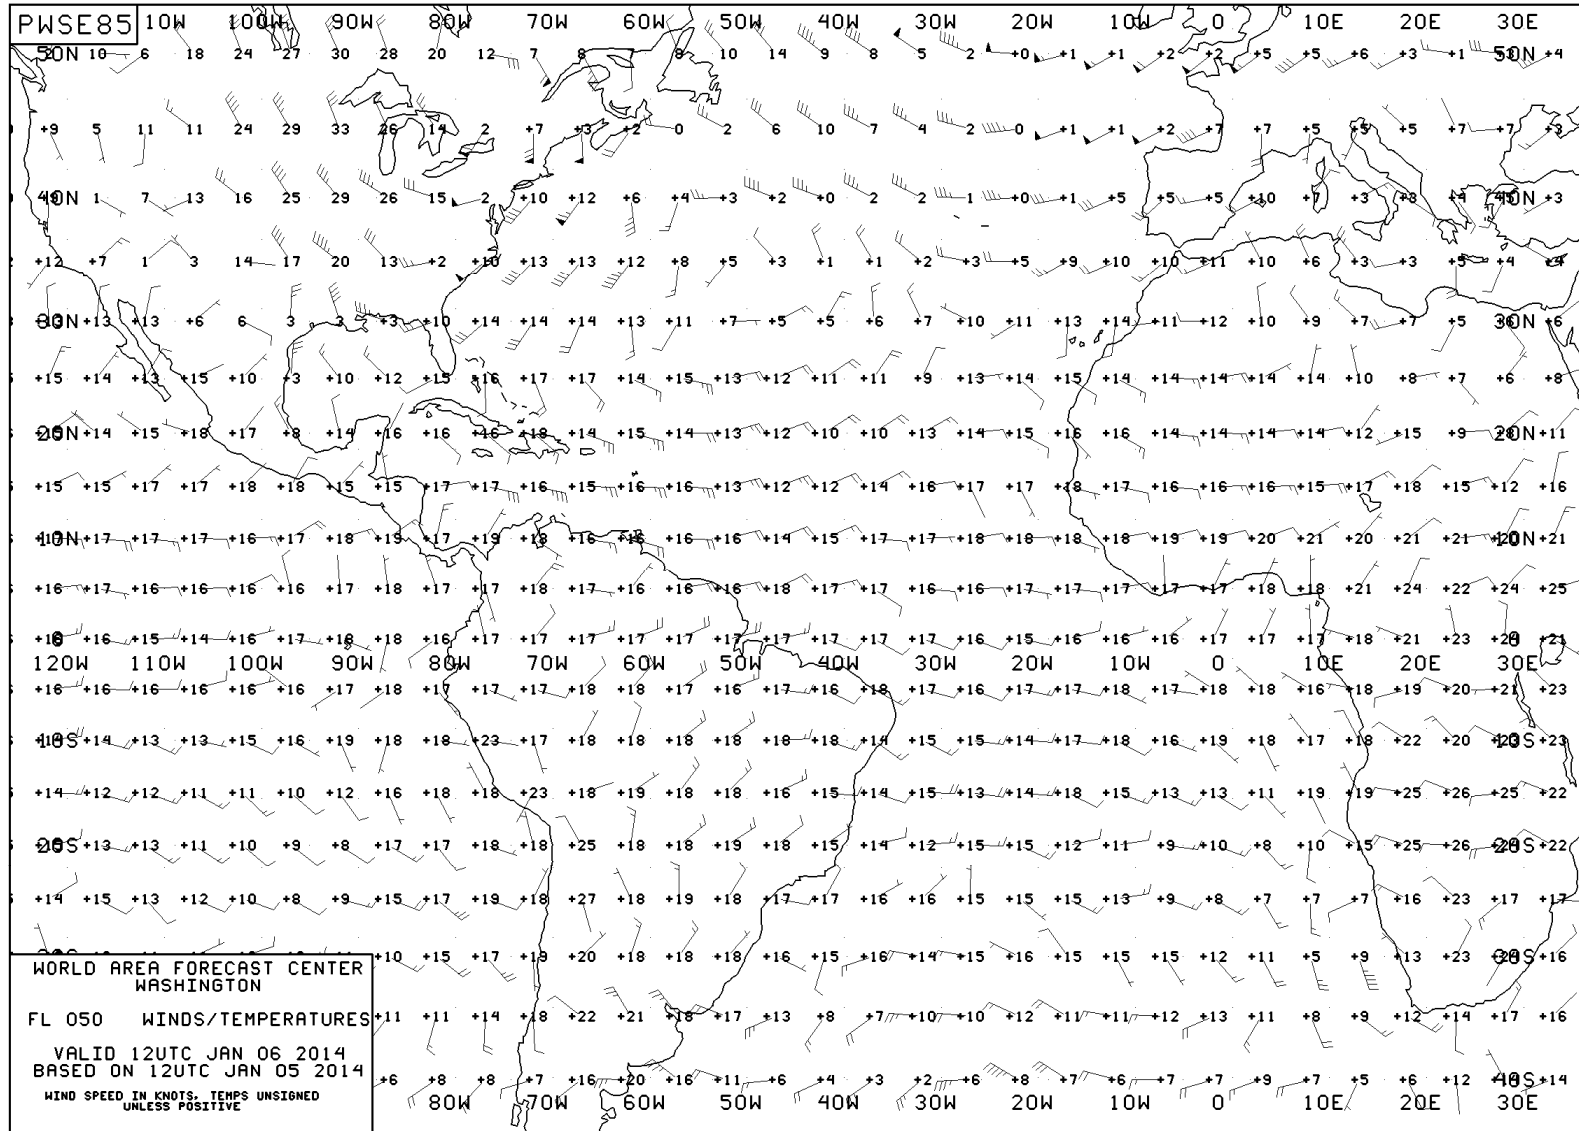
PWSE85

110W 100W 90W 80W 70W 60W 50W 40W 30W 20W 10W 0 10E 20E 30E

50N 10 6 18 24 27 30 28 20 12 7 8 7 8 10 14 9 8 5 2 +0 +1 +1 +2 +2 +5 +5 +6 +3 +1 50N +4

+9 5 11 11 24 29 33 26 14 2 +7 +3 +2 0 2 6 10 7 4 2 0 +1 +1 +2 +7 +7 +5 +5 +5 +7 +7 +3

40N 1 7 13 16 25 29 26 15 2 +10 +12 +6 +4 +3 +2 +0 2 2 1 +0 +1 +5 +5 +5 +10 +7 +3 +8 +4 40N +3

+12 +7 1 3 14 17 20 13 +2 +10 +13 +13 +12 +8 +5 +3 +1 +1 +2 +3 +5 +9 +10 +10 +11 +10 +6 +3 +3 +5 +4 +4

30N +13 +13 +6 6 3 3 +3 +10 +14 +14 +14 +13 +11 +7 +5 +5 +6 +7 +10 +11 +13 +14 +11 +12 +10 +9 +7 +7 +5 30N +6

+15 +14 +13 +15 +10 +3 +10 +12 +15 +16 +17 +17 +14 +15 +13 +12 +11 +11 +9 +13 +14 +15 +14 +14 +14 +14 +14 +10 +8 +7 +6 +8

20N +14 +15 +18 +17 +8 +14 +16 +16 +16 +18 +14 +15 +14 +13 +12 +10 +10 +13 +14 +15 +16 +16 +14 +14 +14 +14 +12 +15 +9 20N +11

+15 +15 +17 +17 +18 +18 +15 +15 +17 +17 +16 +15 +16 +16 +13 +12 +12 +14 +16 +17 +17 +18 +17 +16 +16 +16 +15 +17 +18 +15 +12 +16

10N +17 +17 +17 +16 +17 +18 +19 +17 +19 +18 +16 +16 +16 +16 +14 +15 +17 +17 +18 +18 +18 +18 +19 +19 +20 +21 +20 +21 +21 10N +21

+16 +17 +16 +16 +16 +16 +17 +18 +17 +17 +18 +17 +16 +16 +16 +18 +17 +17 +16 +16 +17 +17 +17 +17 +17 +18 +18 +21 +24 +22 +24 +25

+18 +16 +15 +14 +16 +17 +18 +18 +16 +17 +17 +17 +17 +17 +17 +17 +17 +17 +17 +16 +15 +16 +16 +16 +17 +17 +17 +18 +21 +23 +20 +21

120W 110W 100W 90W 80W 70W 60W 50W 40W 30W 20W 10W 0 10E 20E 30E

+16 +16 +16 +16 +16 +16 +17 +18 +17 +17 +17 +18 +18 +17 +16 +17 +16 +18 +17 +16 +17 +17 +18 +17 +18 +18 +16 +18 +19 +20 +21 +23

10S +14 +13 +13 +15 +16 +19 +18 +18 +23 +17 +18 +18 +18 +18 +18 +18 +14 +15 +15 +14 +17 +18 +16 +19 +18 +17 +18 +22 +20 10S +23

+14 +12 +12 +11 +11 +10 +12 +16 +18 +18 +23 +18 +19 +18 +18 +16 +15 +14 +15 +13 +14 +18 +15 +13 +13 +11 +19 +19 +25 +26 +25 +22

20S +13 +13 +11 +10 +9 +8 +17 +17 +18 +18 +25 +18 +18 +19 +18 +15 +14 +12 +15 +15 +12 +11 +9 +10 +8 +10 +15 +25 +26 20S +22

+14 +15 +13 +12 +10 +8 +9 +15 +17 +19 +18 +27 +18 +19 +18 +17 +17 +16 +16 +15 +15 +15 +13 +9 +8 +7 +7 +7 +16 +23 +17 +17

+10 +15 +17 +19 +20 +18 +18 +18 +16 +15 +16 +14 +15 +16 +15 +15 +15 +12 +11 +5 +9 +13 +23 30S +16

+11 +11 +14 +18 +22 +21 +18 +17 +13 +8 +7 +10 +10 +12 +11 +11 +12 +13 +11 +8 +9 +12 +14 +17 +16

+6 +8 +8 +7 +16 +20 +16 +11 +6 +4 +3 +2 +6 +8 +7 +6 +7 +7 +9 +7 +5 +6 +12 40S +14

80W 70W 60W 50W 40W 30W 20W 10W 0 10E 20E 30E

WORLD AREA FORECAST CENTER
WASHINGTON

FL 050 WINDS/TEMPERATURES

VALID 12UTC JAN 06 2014
BASED ON 12UTC JAN 05 2014

WIND SPEED IN KNOTS, TEMPS UNSIGNED UNLESS POSITIVE